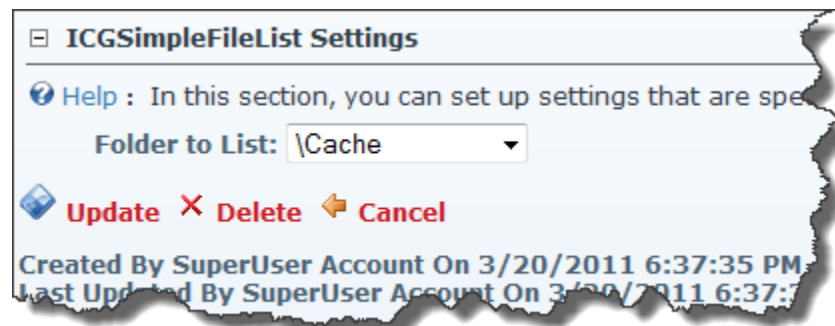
⊟ ICGSimpleFileList Settings

Help : In this section, you can set up settings that are spe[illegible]

Folder to List: \Cache

Update ✕ Delete Cancel

Created By SuperUser Account On 3/20/2011 6:37:35 PM
Last Updated By SuperUser Account On 3/20/2011 6:37:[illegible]